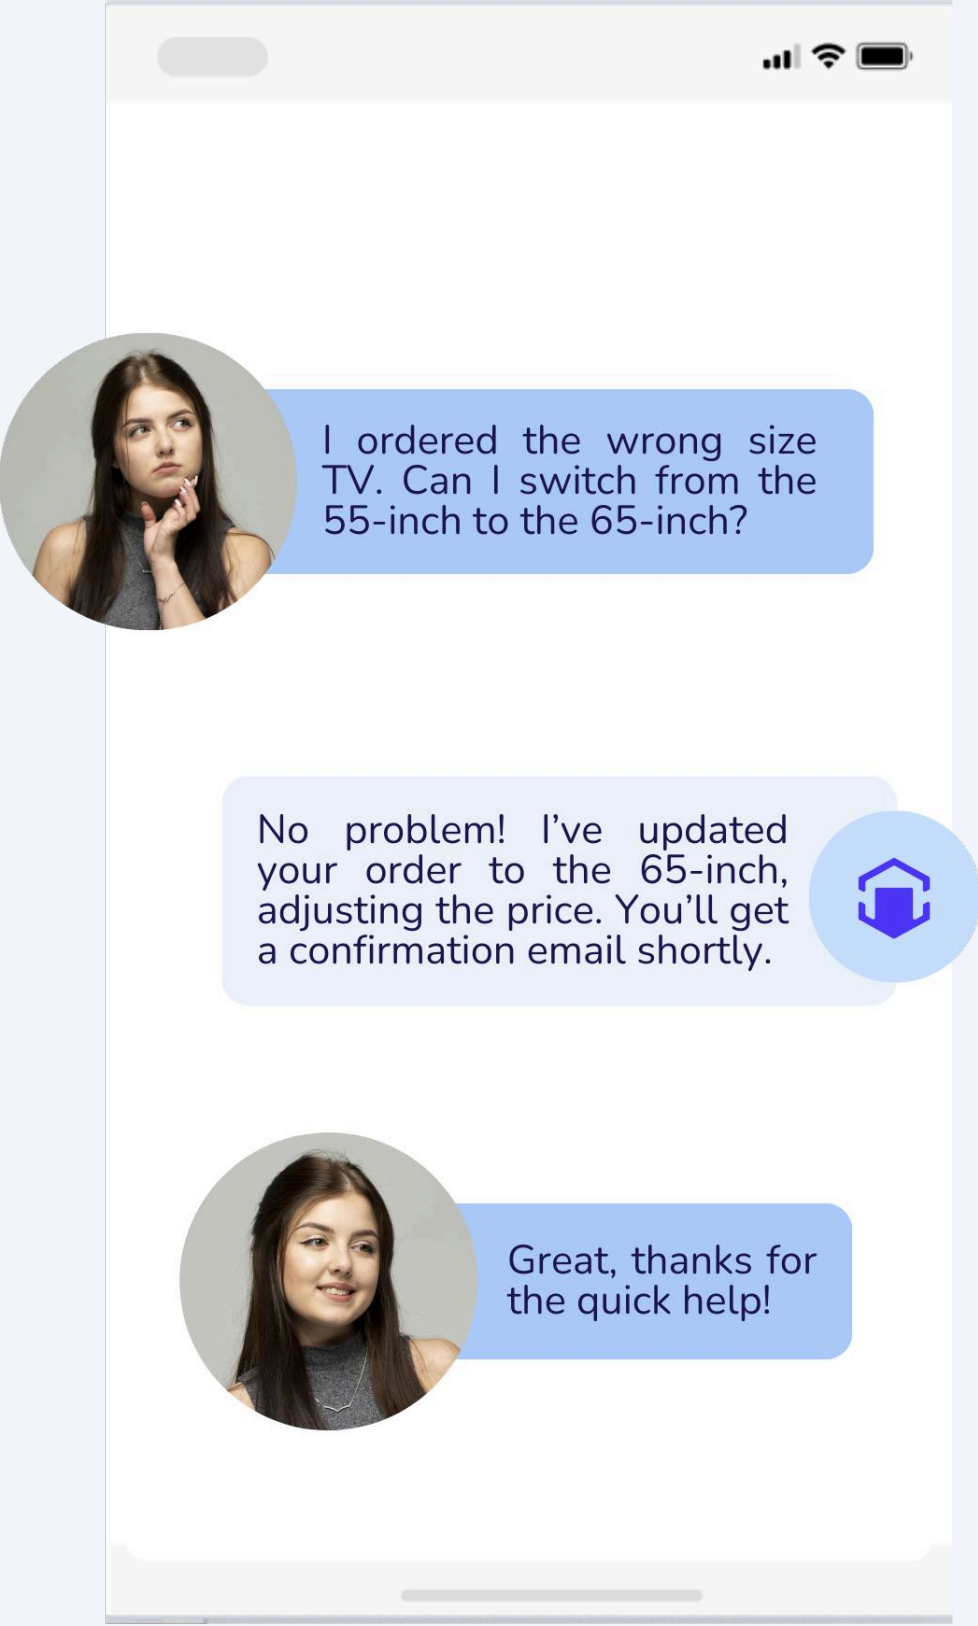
I ordered the wrong size TV. Can I switch from the 55-inch to the 65-inch?

No problem! I’ve updated your order to the 65-inch, adjusting the price. You’ll get a confirmation email shortly.

Great, thanks for the quick help!